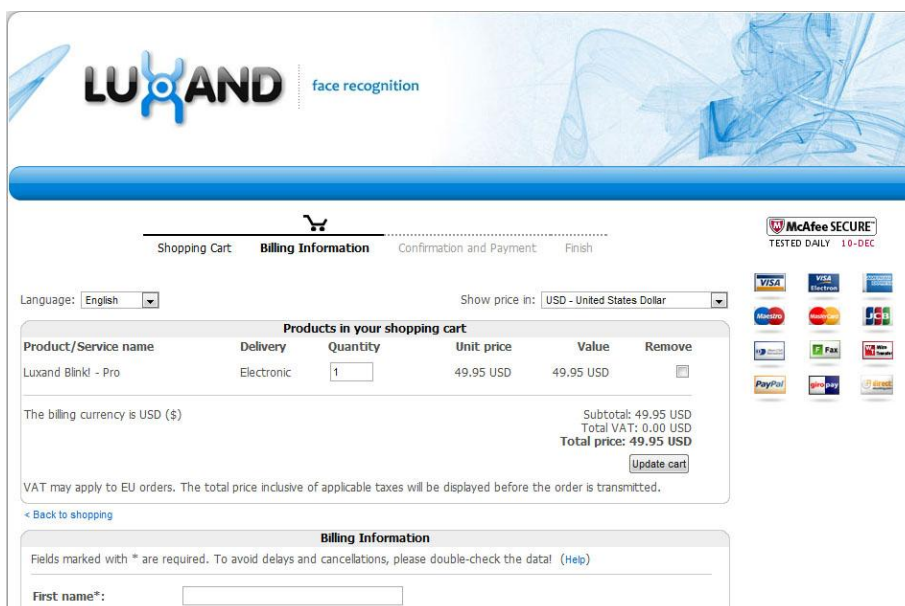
LUXAND face recognition

Shopping Cart Billing Information Confirmation and Payment Finish

McAfee SECURE
TESTED DAILY 10-DEC

Language: English

Show price in: USD - United States Dollar

Products in your shopping cart

| Product/Service name | Delivery | Quantity | Unit price | Value | Remove |
|---|---|---|---|---|---|
| Luxand Blink! - Pro | Electronic | 1 | 49.95 USD | 49.95 USD | |

The billing currency is USD ($)

Subtotal: 49.95 USD
Total VAT: 0.00 USD
Total price: 49.95 USD

Update cart

VAT may apply to EU orders. The total price inclusive of applicable taxes will be displayed before the order is transmitted.

< Back to shopping

Billing Information

Fields marked with * are required. To avoid delays and cancellations, please double-check the data! (Help)

First name*:

VISA VISA Electron Maestro Fax PayPal giropay